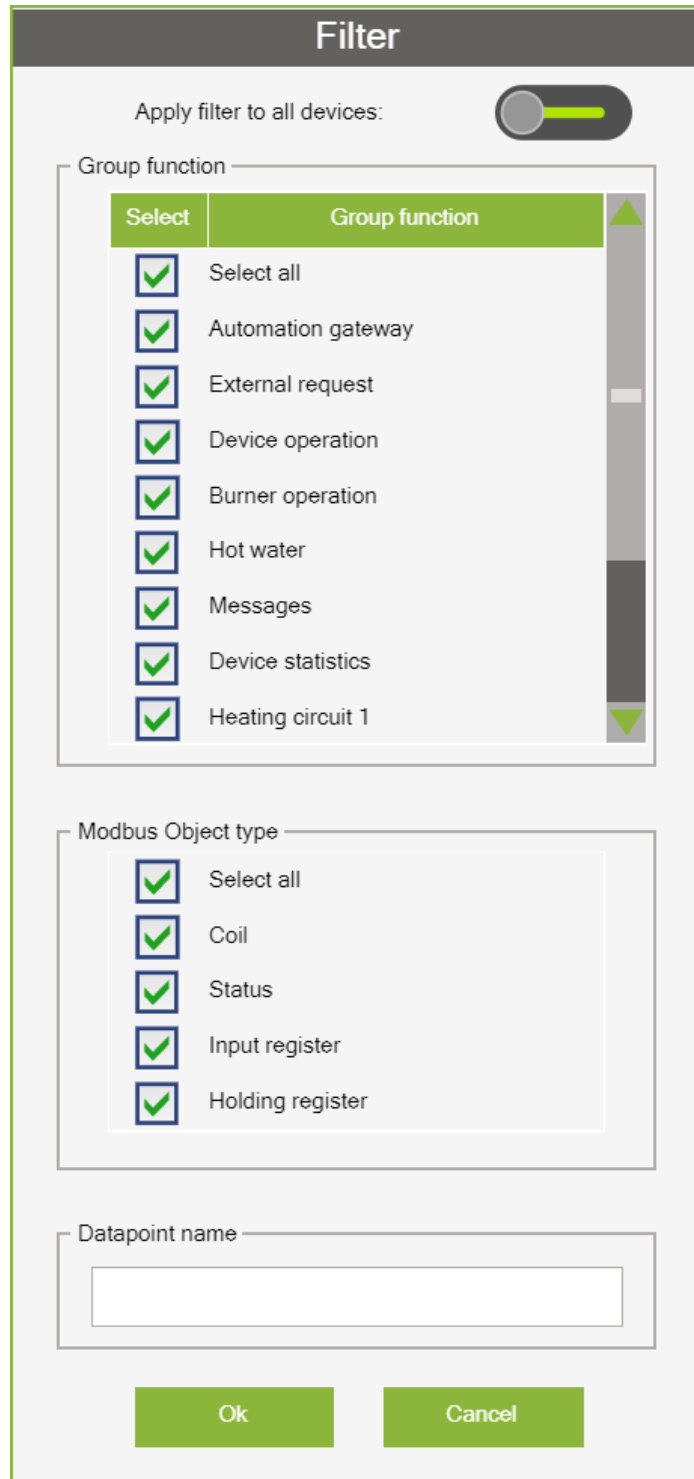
Filter

Apply filter to all devices:

Group function

| Select | Group function |
|---|---|
| | Select all |
| | Automation gateway |
| | External request |
| | Device operation |
| | Burner operation |
| | Hot water |
| | Messages |
| | Device statistics |
| | Heating circuit 1 |

Modbus Object type

Select all
Coil
Status
Input register
Holding register

Datapoint name

Ok
Cancel